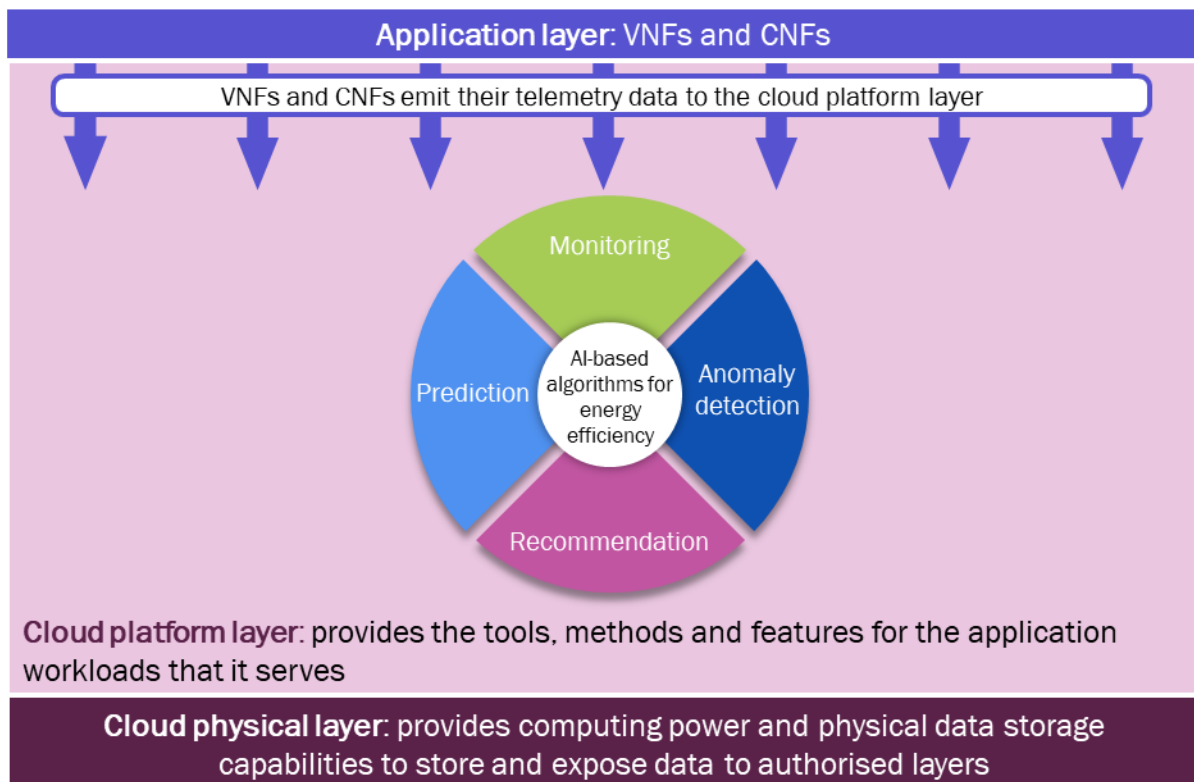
Application layer: VNFs and CNFs

VNFs and CNFs emit their telemetry data to the cloud platform layer

Monitoring

Prediction

AI-based algorithms for energy efficiency

Anomaly detection

Recommendation

Cloud platform layer: provides the tools, methods and features for the application workloads that it serves

Cloud physical layer: provides computing power and physical data storage capabilities to store and expose data to authorised layers